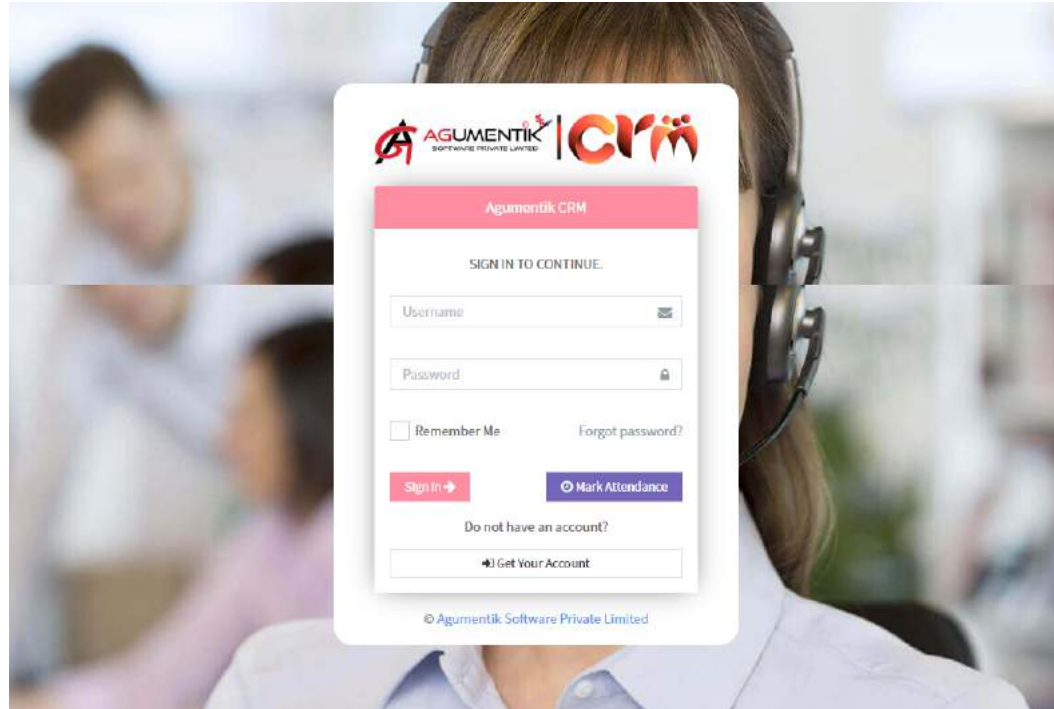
AGUMENTIK
SOFTWARE PRIVATE LIMITED
CRM

Agumentik CRM

SIGN IN TO CONTINUE.

Username

Password

Remember Me

Forgot password?

Sign In

Mark Attendance

Do not have an account?

Get Your Account

© Agumentik Software Private Limited